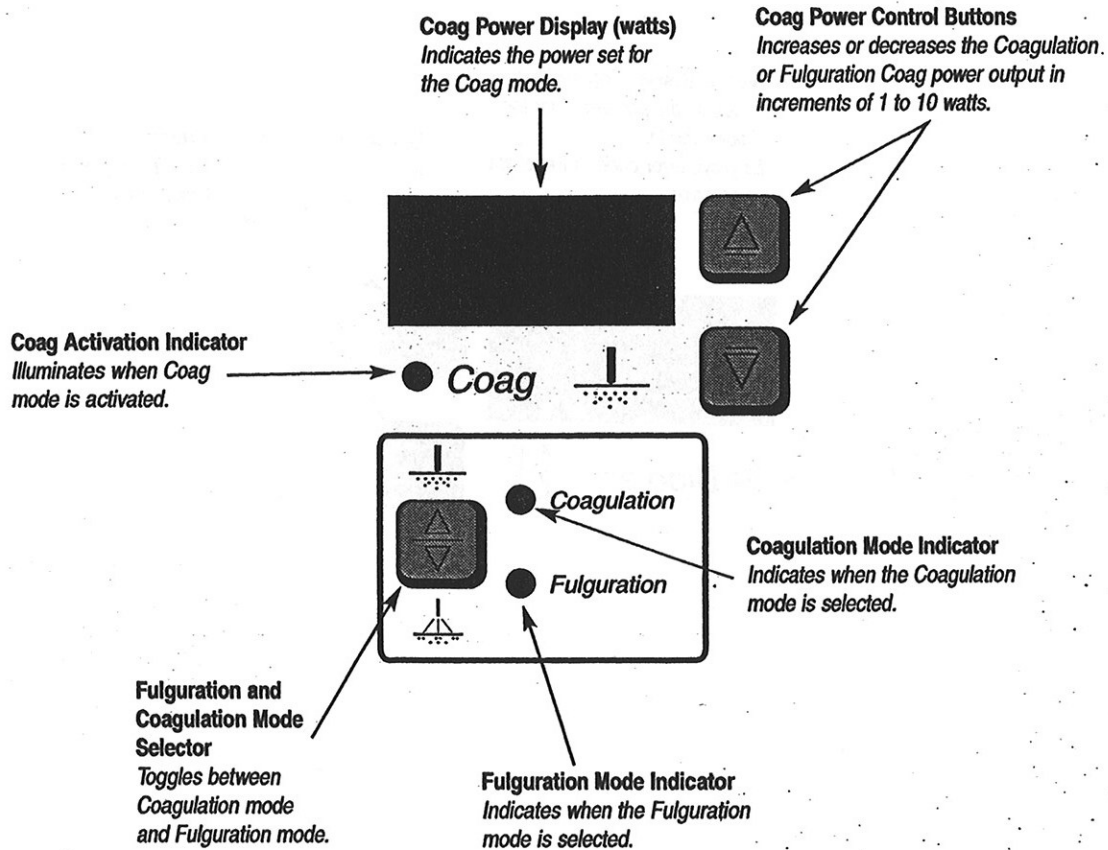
Coag Power Display (watts)
Indicates the power set for the Coag mode.

Coag Power Control Buttons
Increases or decreases the Coagulation or Fulguration Coag power output in increments of 1 to 10 watts.

Coag Activation Indicator
Illuminates when Coag mode is activated.

Coag

Coagulation

Fulguration

Coagulation Mode Indicator
Indicates when the Coagulation mode is selected.

Fulguration and Coagulation Mode Selector
Toggles between Coagulation mode and Fulguration mode.

Fulguration Mode Indicator
Indicates when the Fulguration mode is selected.